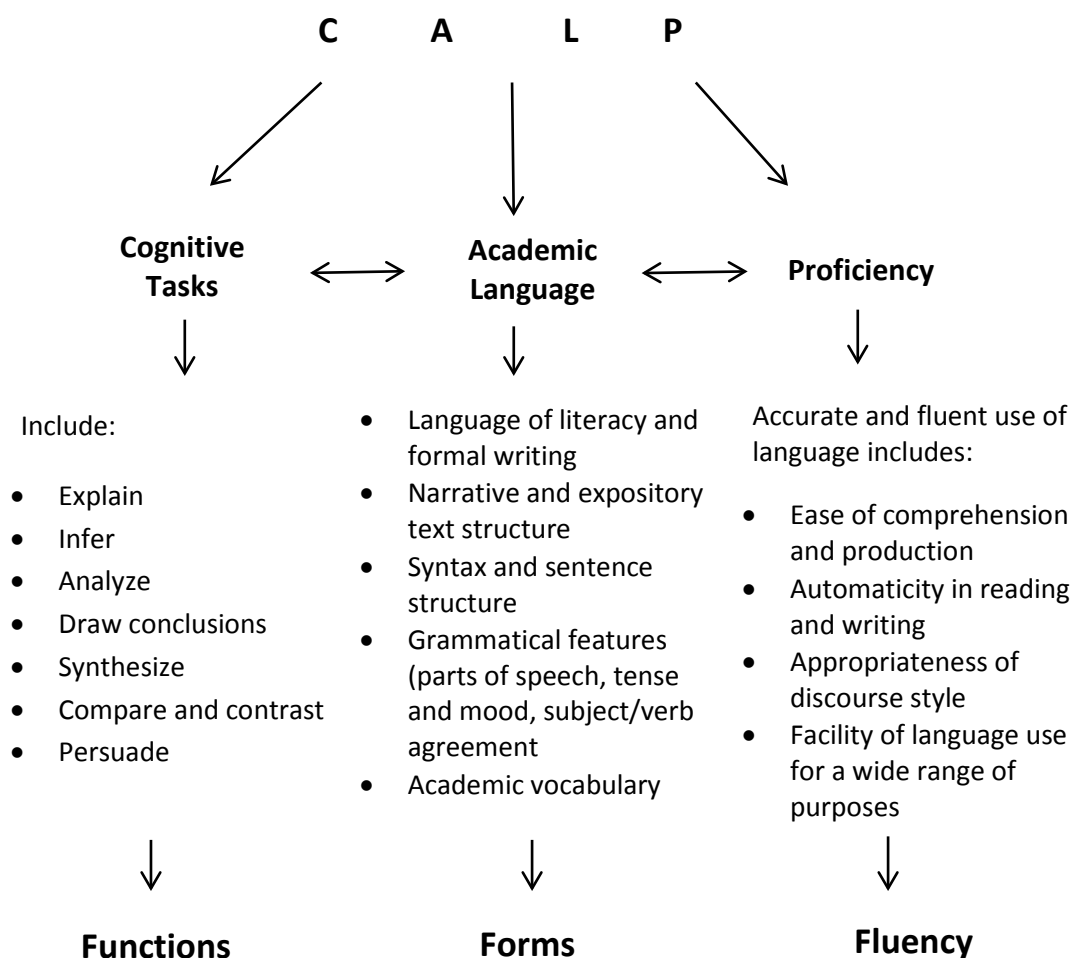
C A L P

Cognitive Tasks

Academic Language

Proficiency

Include:

- Explain
- Infer
- Analyze
- Draw conclusions
- Synthesize
- Compare and contrast
- Persuade

- Language of literacy and formal writing
- Narrative and expository text structure
- Syntax and sentence structure
- Grammatical features (parts of speech, tense and mood, subject/verb agreement
- Academic vocabulary

Accurate and fluent use of language includes:

- Ease of comprehension and production
- Automaticity in reading and writing
- Appropriateness of discourse style
- Facility of language use for a wide range of purposes

Functions

Forms

Fluency